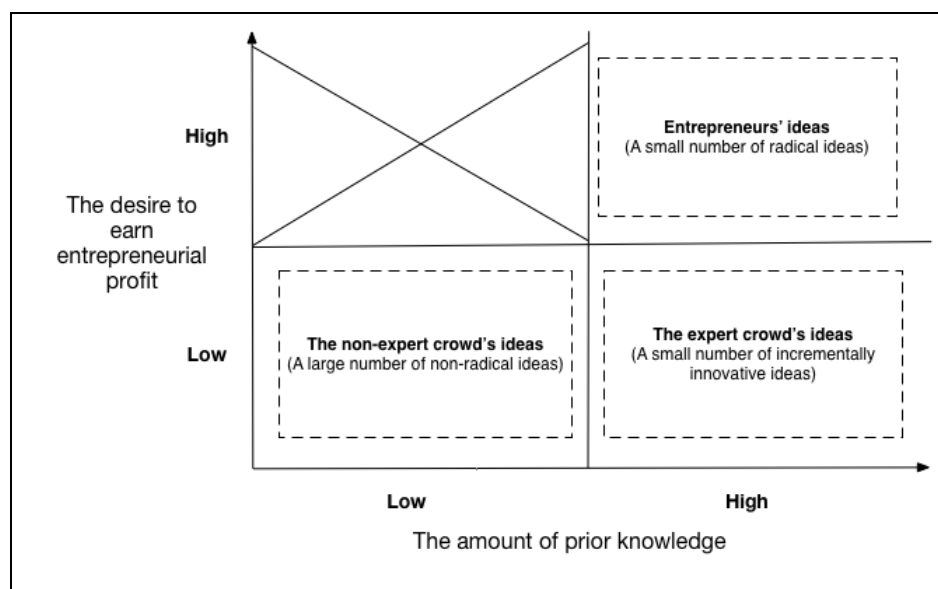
High

The desire to earn entrepreneurial profit

Low

Entrepreneurs' ideas
(A small number of radical ideas)

The non-expert crowd's ideas
(A large number of non-radical ideas)

The expert crowd's ideas
(A small number of incrementally innovative ideas)

Low

High

The amount of prior knowledge